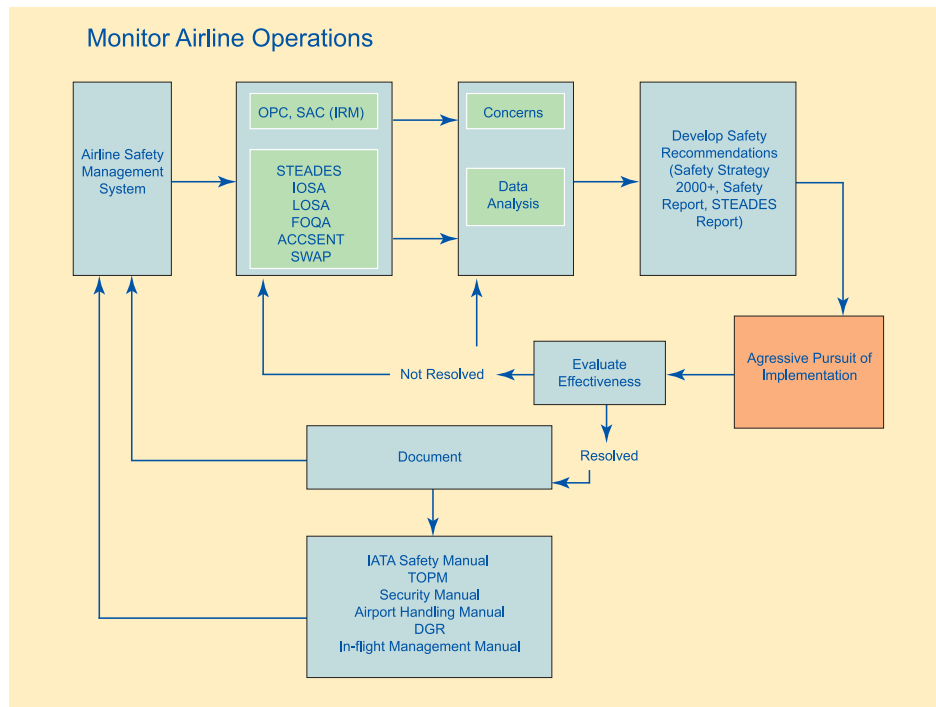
Monitor Airline Operations

Airline Safety Management System

OPC, SAC (IRM)

STEADES
IOSA
LOSA
FOQA
ACCSENT
SWAP

Concerns

Data Analysis

Develop Safety Recommendations (Safety Strategy 2000+, Safety Report, STEADES Report)

Agressive Pursuit of Implementation

Evaluate Effectiveness

Not Resolved

Resolved

Document

IATA Safety Manual
TOPM
Security Manual
Airport Handling Manual
DGR
In-flight Management Manual